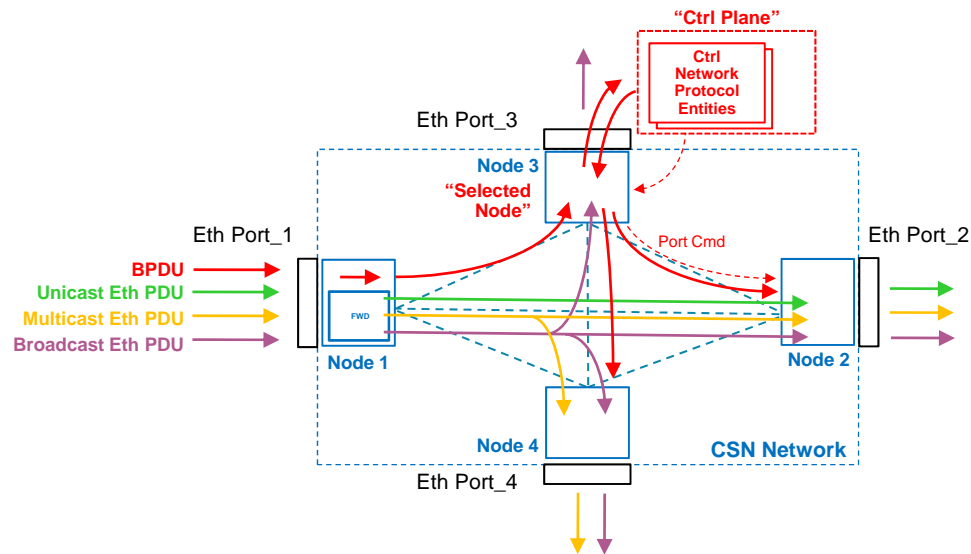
"Ctrl Plane"

Ctrl Network Protocol Entities

Eth Port_3

Node 3

"Selected Node"

Eth Port_1

BPDU

Unicast Eth PDU

Multicast Eth PDU

Broadcast Eth PDU

FWD

Node 1

Port Cmd

Eth Port_2

Node 2

Node 4

CSN Network

Eth Port_4